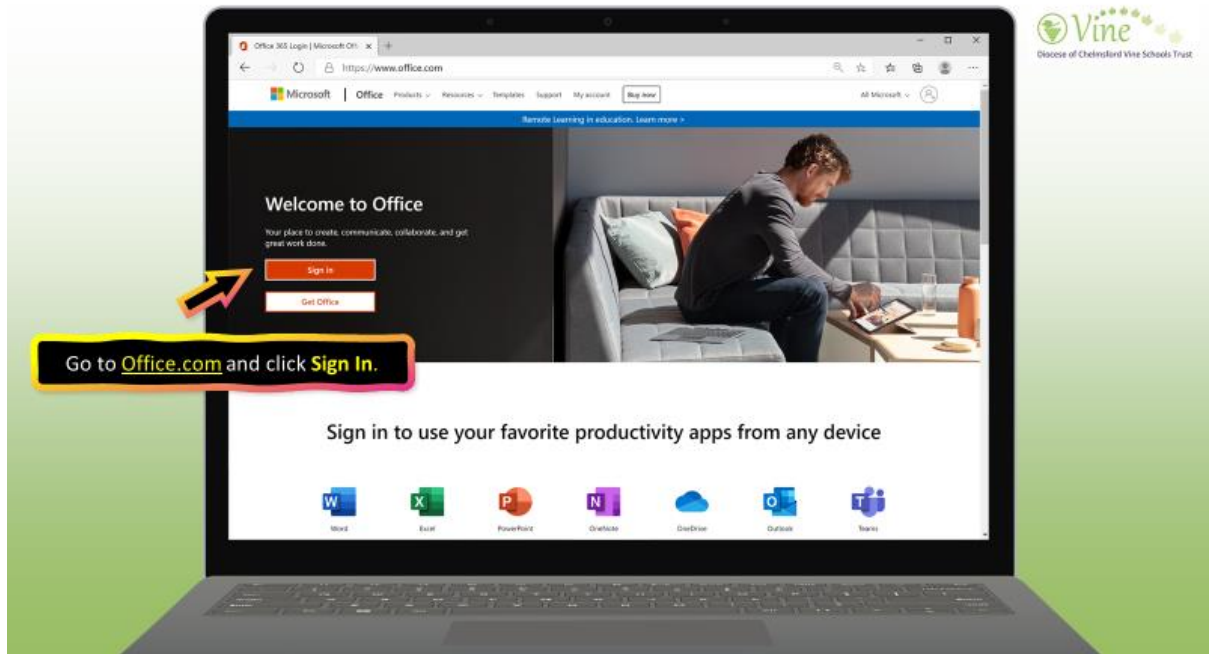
Vine
Diocese of Chelmsford Vine Schools Trust

Office 365 Login | Microsoft Offi ×
https://www.office.com

Microsoft | Office Products Resources Templates Support My account Buy now
All Microsoft

Remote Learning in education. Learn more >

Welcome to Office

Your place to create, communicate, collaborate, and get great work done.

Sign in

Get Office

Go to Office.com and click Sign In.

Sign in to use your favorite productivity apps from any device

Word Excel PowerPoint OneNote OneDrive Outlook Teams